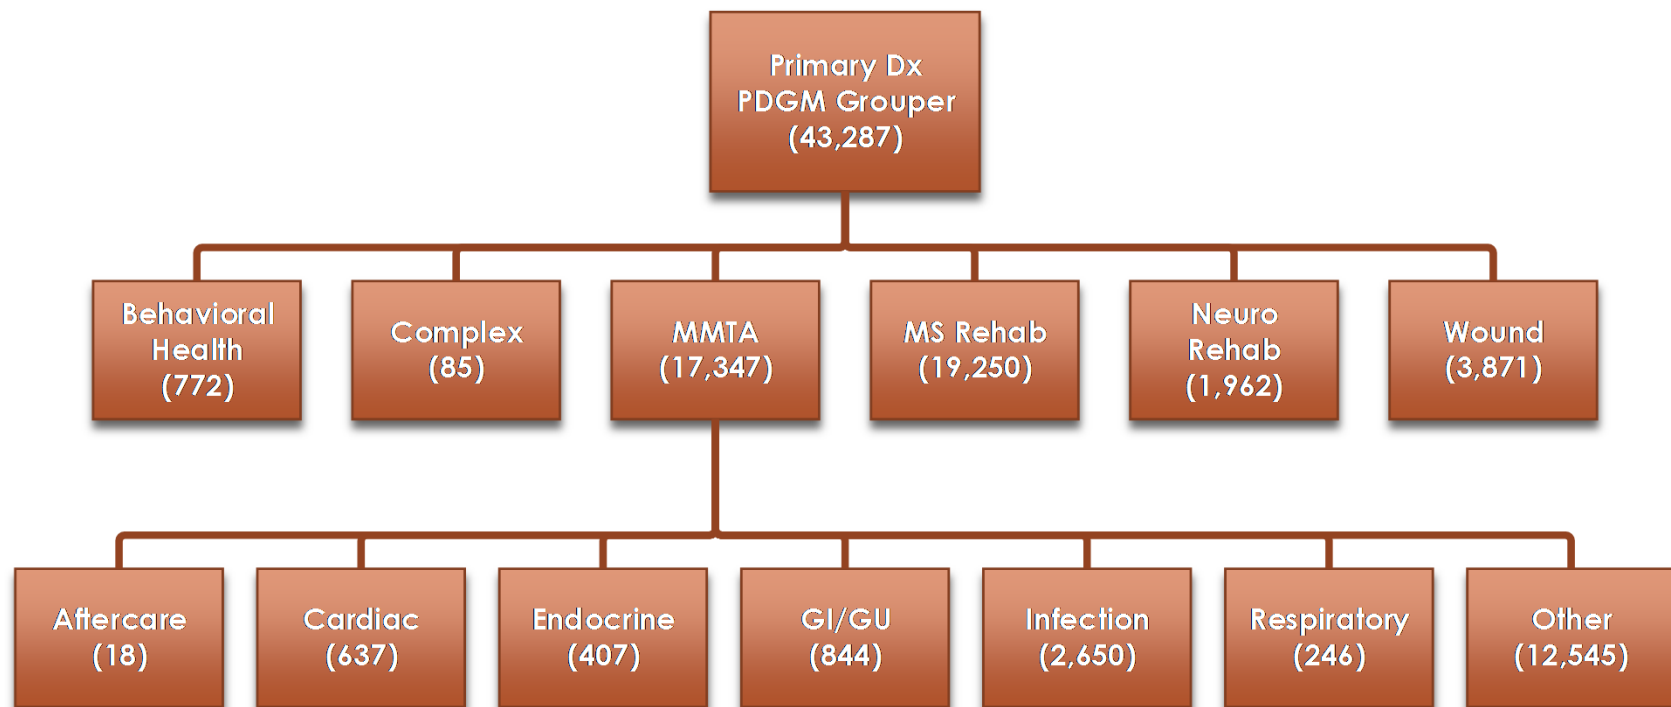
Primary Dx
PDGM Grouper
(43,287)

Behavioral Health
(772)

Complex
(85)

MMTA
(17,347)

MS Rehab
(19,250)

Neuro Rehab
(1,962)

Wound
(3,871)

Aftercare
(18)

Cardiac
(637)

Endocrine
(407)

GI/GU
(844)

Infection
(2,650)

Respiratory
(246)

Other
(12,545)